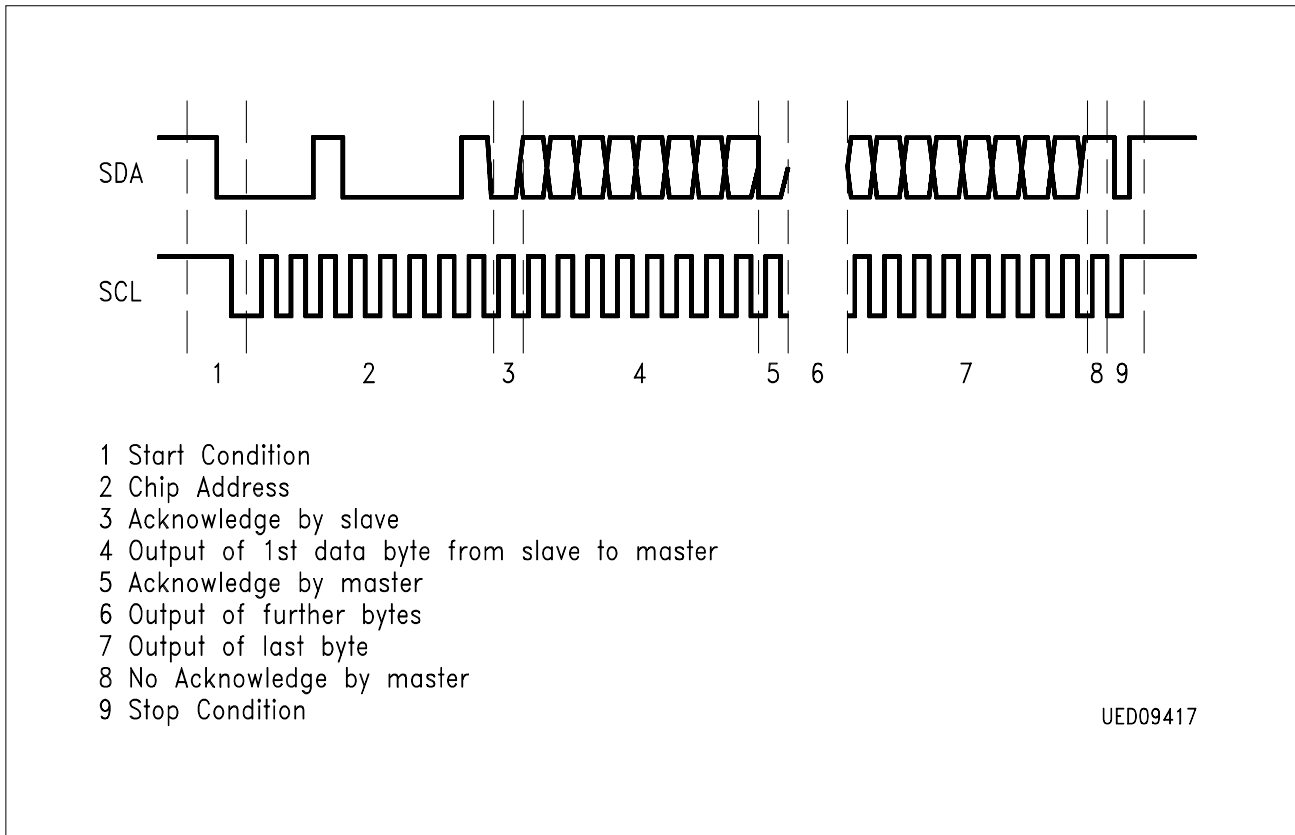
SDA

SCL

1 2 3 4 5 6 7 8 9

1 Start Condition
2 Chip Address
3 Acknowledge by slave
4 Output of 1st data byte from slave to master
5 Acknowledge by master
6 Output of further bytes
7 Output of last byte
8 No Acknowledge by master
9 Stop Condition

UED09417